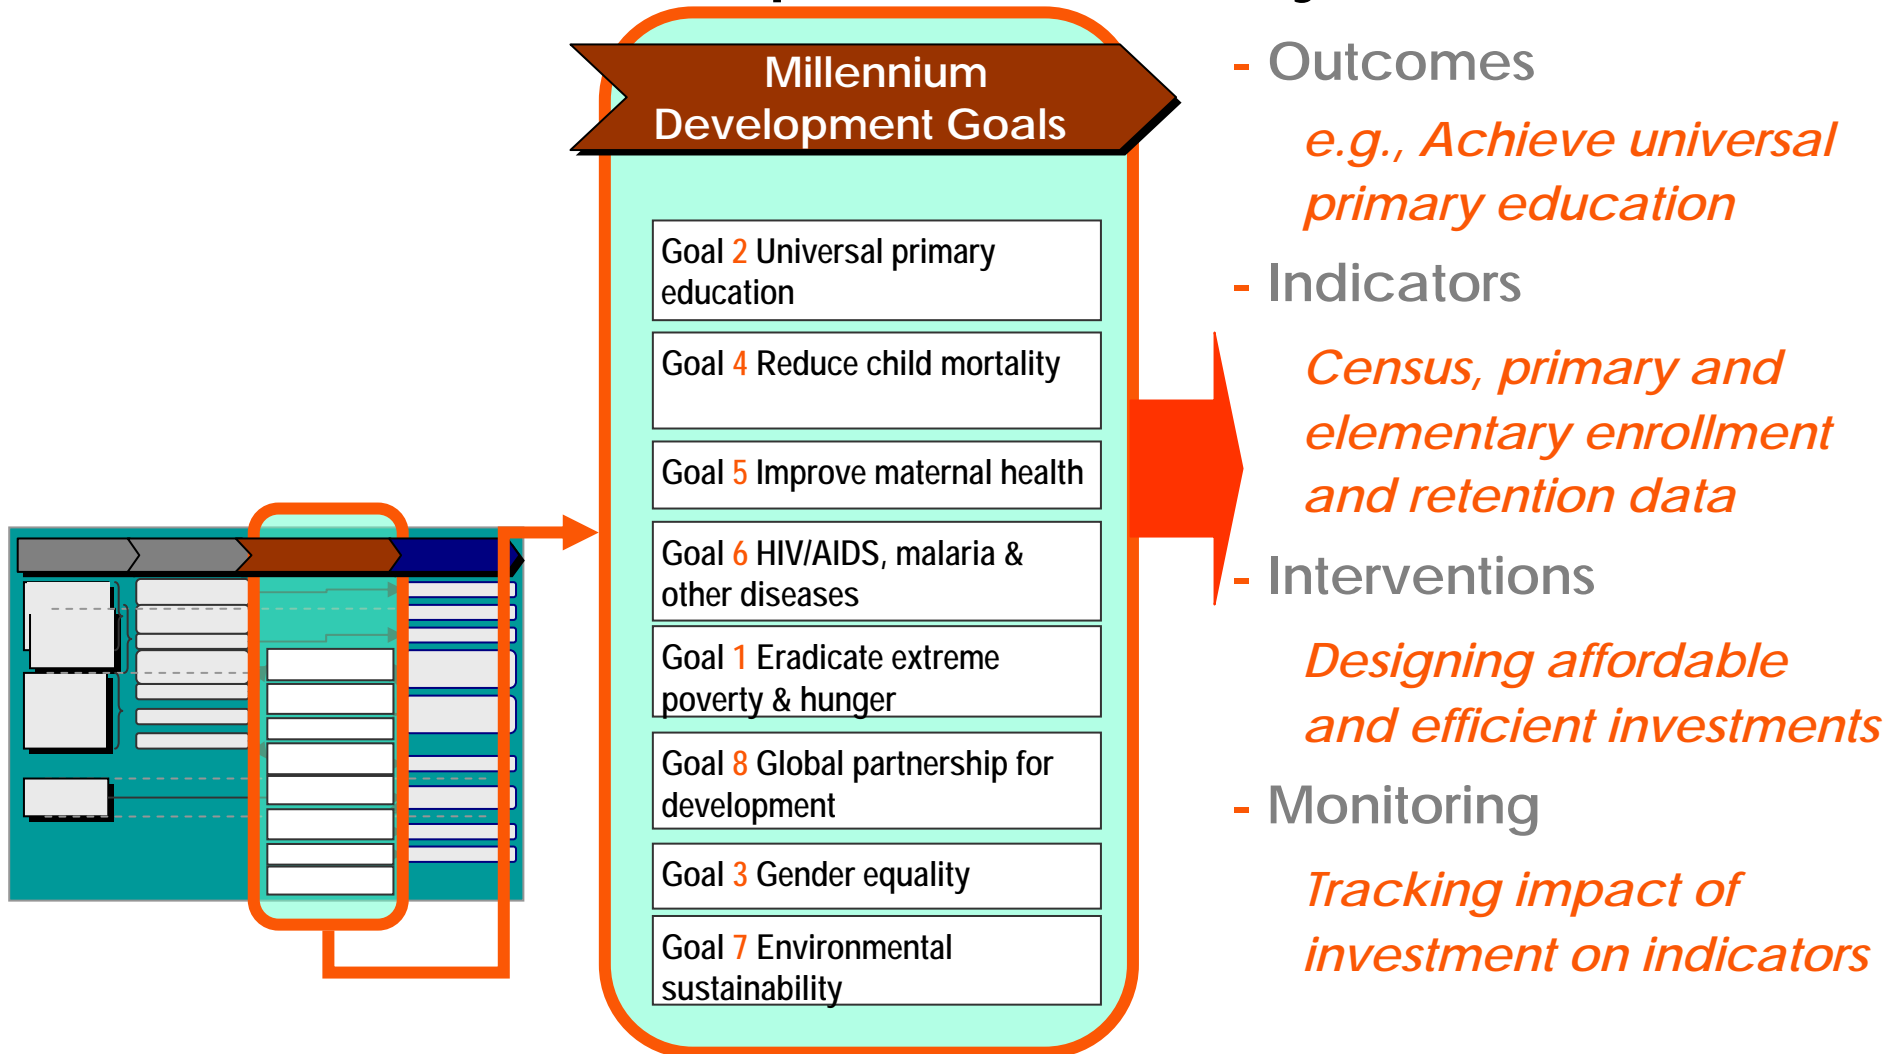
Millennium Development Goals

Goal 2 Universal primary education

Goal 4 Reduce child mortality

Goal 5 Improve maternal health

Goal 6 HIV/AIDS, malaria & other diseases

Goal 1 Eradicate extreme poverty & hunger

Goal 8 Global partnership for development

Goal 3 Gender equality

Goal 7 Environmental sustainability

- Outcomes

e.g., Achieve universal primary education

- Indicators

Census, primary and elementary enrollment and retention data

- Interventions

Designing affordable and efficient investments

- Monitoring

Tracking impact of investment on indicators